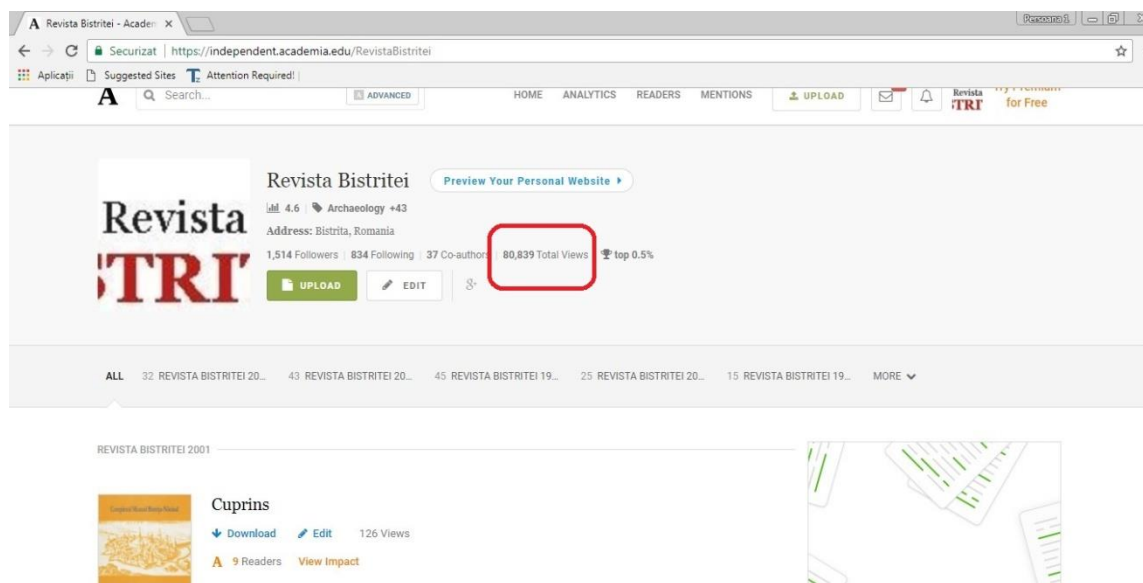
A Revista Bistritei - Acaden ×

Persoana 1

Securizat | https://independent.academia.edu/RevistaBistritei

Aplicații Suggested Sites Attention Required!

A Search... ADVANCED HOME ANALYTICS READERS MENTIONS UPLOAD Revista TRI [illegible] for Free

Revista TRI

Revista Bistritei Preview Your Personal Website ▸

4.6 | Archaeology +43

Address: Bistrita, Romania

1,514 Followers | 834 Following | 37 Co-authors | 80,839 Total Views | top 0.5%

UPLOAD EDIT

ALL 32 REVISTA BISTRITEI 20... 43 REVISTA BISTRITEI 20... 45 REVISTA BISTRITEI 19... 25 REVISTA BISTRITEI 20... 15 REVISTA BISTRITEI 19... MORE

REVISTA BISTRITEI 2001

Cuprins

Download Edit 126 Views

A 9 Readers View Impact